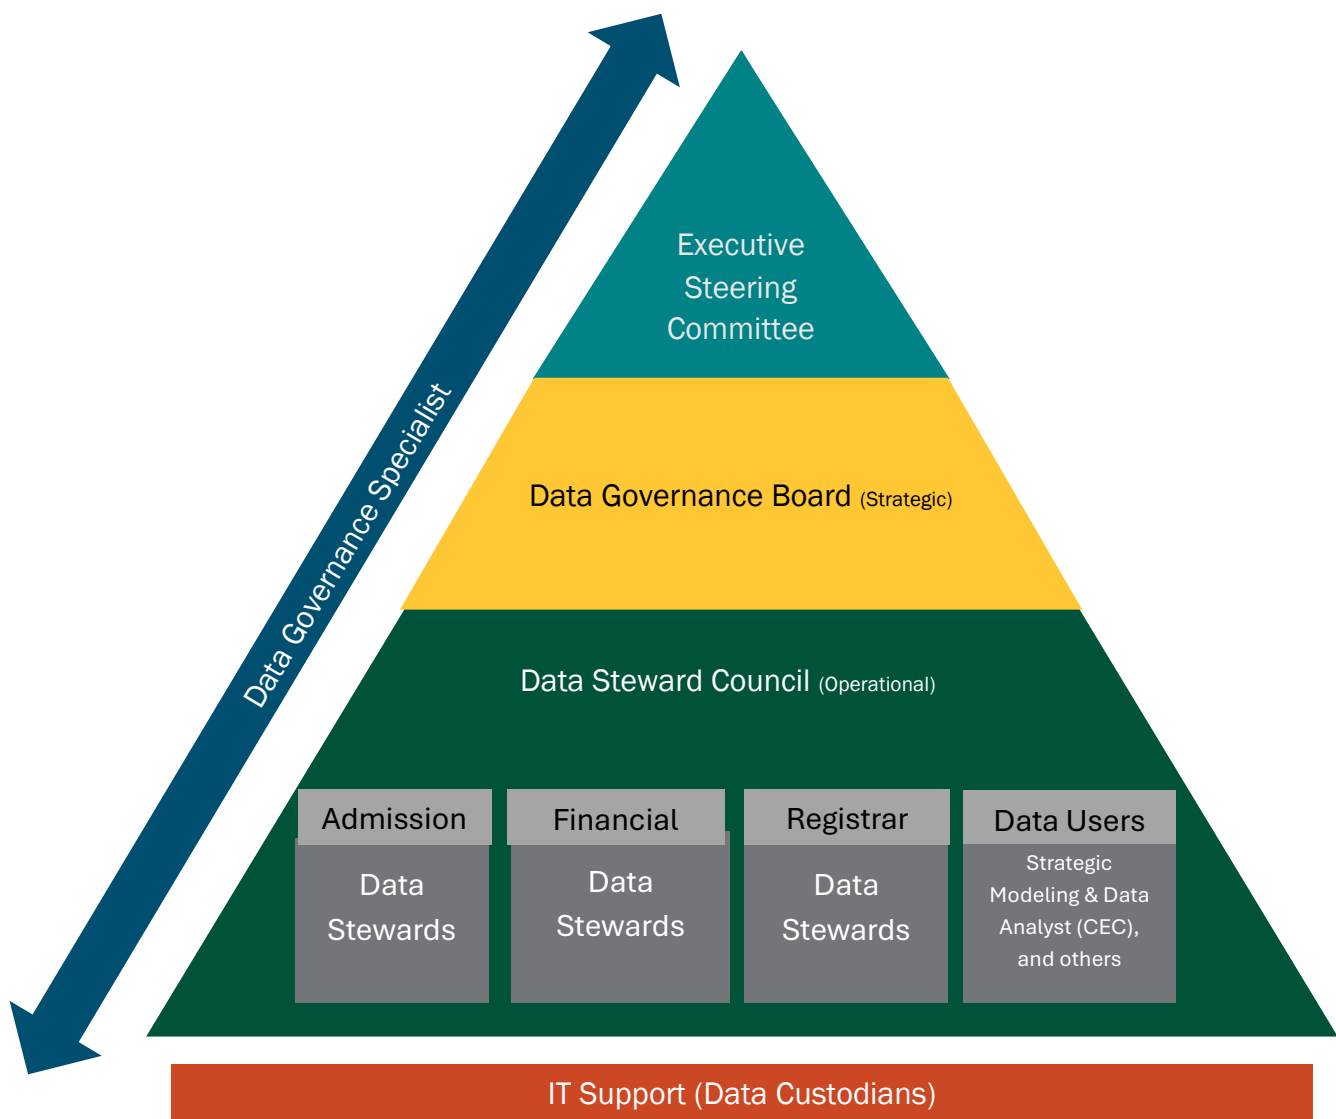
Data Governance Specialist

Executive Steering Committee

Data Governance Board (Strategic)

Data Steward Council (Operational)

Admission

Data Stewards

Financial

Data Stewards

Registrar

Data Stewards

Data Users

Strategic Modeling & Data Analyst (CEC), and others

IT Support (Data Custodians)